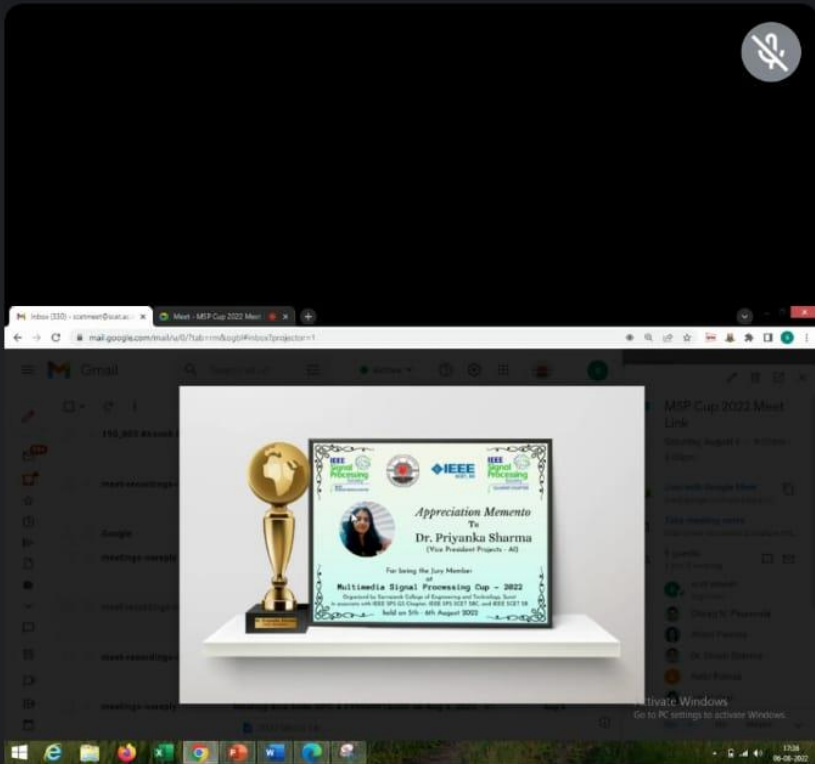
Inbox (330) - scetmeet@scet.ac.i ×

Meet - MSP Cup 2022 Meet ×

mail.google.com/mail/u/0/?tab=rm&ogbl#inbox?projector=1

Gmail

MSP Cup 2022 Meet Link

Join with Google Meet

Take meeting notes

Guests

Dr. Priyanka Sharma

IEEE Signal Processing Society

IEEE

IEEE Signal Processing Society

Appreciation Memento
To
Dr. Priyanka Sharma
(Vice President Projects - AI)

For being the Jury Member
of
Multimedia Signal Processing Cup - 2022

Organized by Sarvajanik College of Engineering and Technology, Surat
In associate with IEEE SPS GS Chapter, IEEE SPS SCET SBC, and IEEE SCET SB
held on 5th - 6th August 2022

Google

Activate Windows
Go to PC settings to activate Windows.

17:26
06-08-2022